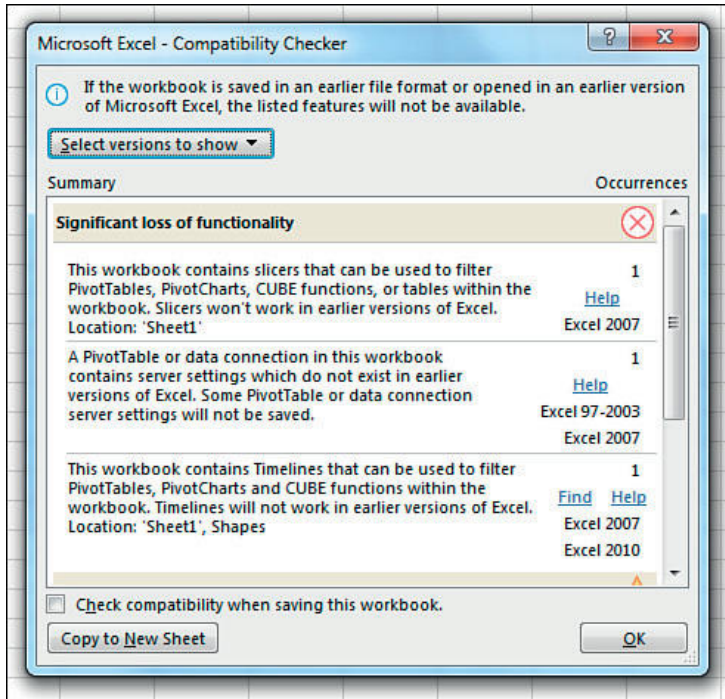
Microsoft Excel - Compatibility Checker

?

If the workbook is saved in an earlier file format or opened in an earlier version of Microsoft Excel, the listed features will not be available.

Select versions to show

Summary

Occurrences

Significant loss of functionality

This workbook contains slicers that can be used to filter PivotTables, PivotCharts, CUBE functions, or tables within the workbook. Slicers won't work in earlier versions of Excel. Location: 'Sheet1'

1

Help

Excel 2007

A PivotTable or data connection in this workbook contains server settings which do not exist in earlier versions of Excel. Some PivotTable or data connection server settings will not be saved.

1

Help

Excel 97-2003

Excel 2007

This workbook contains Timelines that can be used to filter PivotTables, PivotCharts and CUBE functions within the workbook. Timelines will not work in earlier versions of Excel. Location: 'Sheet1', Shapes

1

Find Help

Excel 2007

Excel 2010

Check compatibility when saving this workbook.

Copy to New Sheet

OK